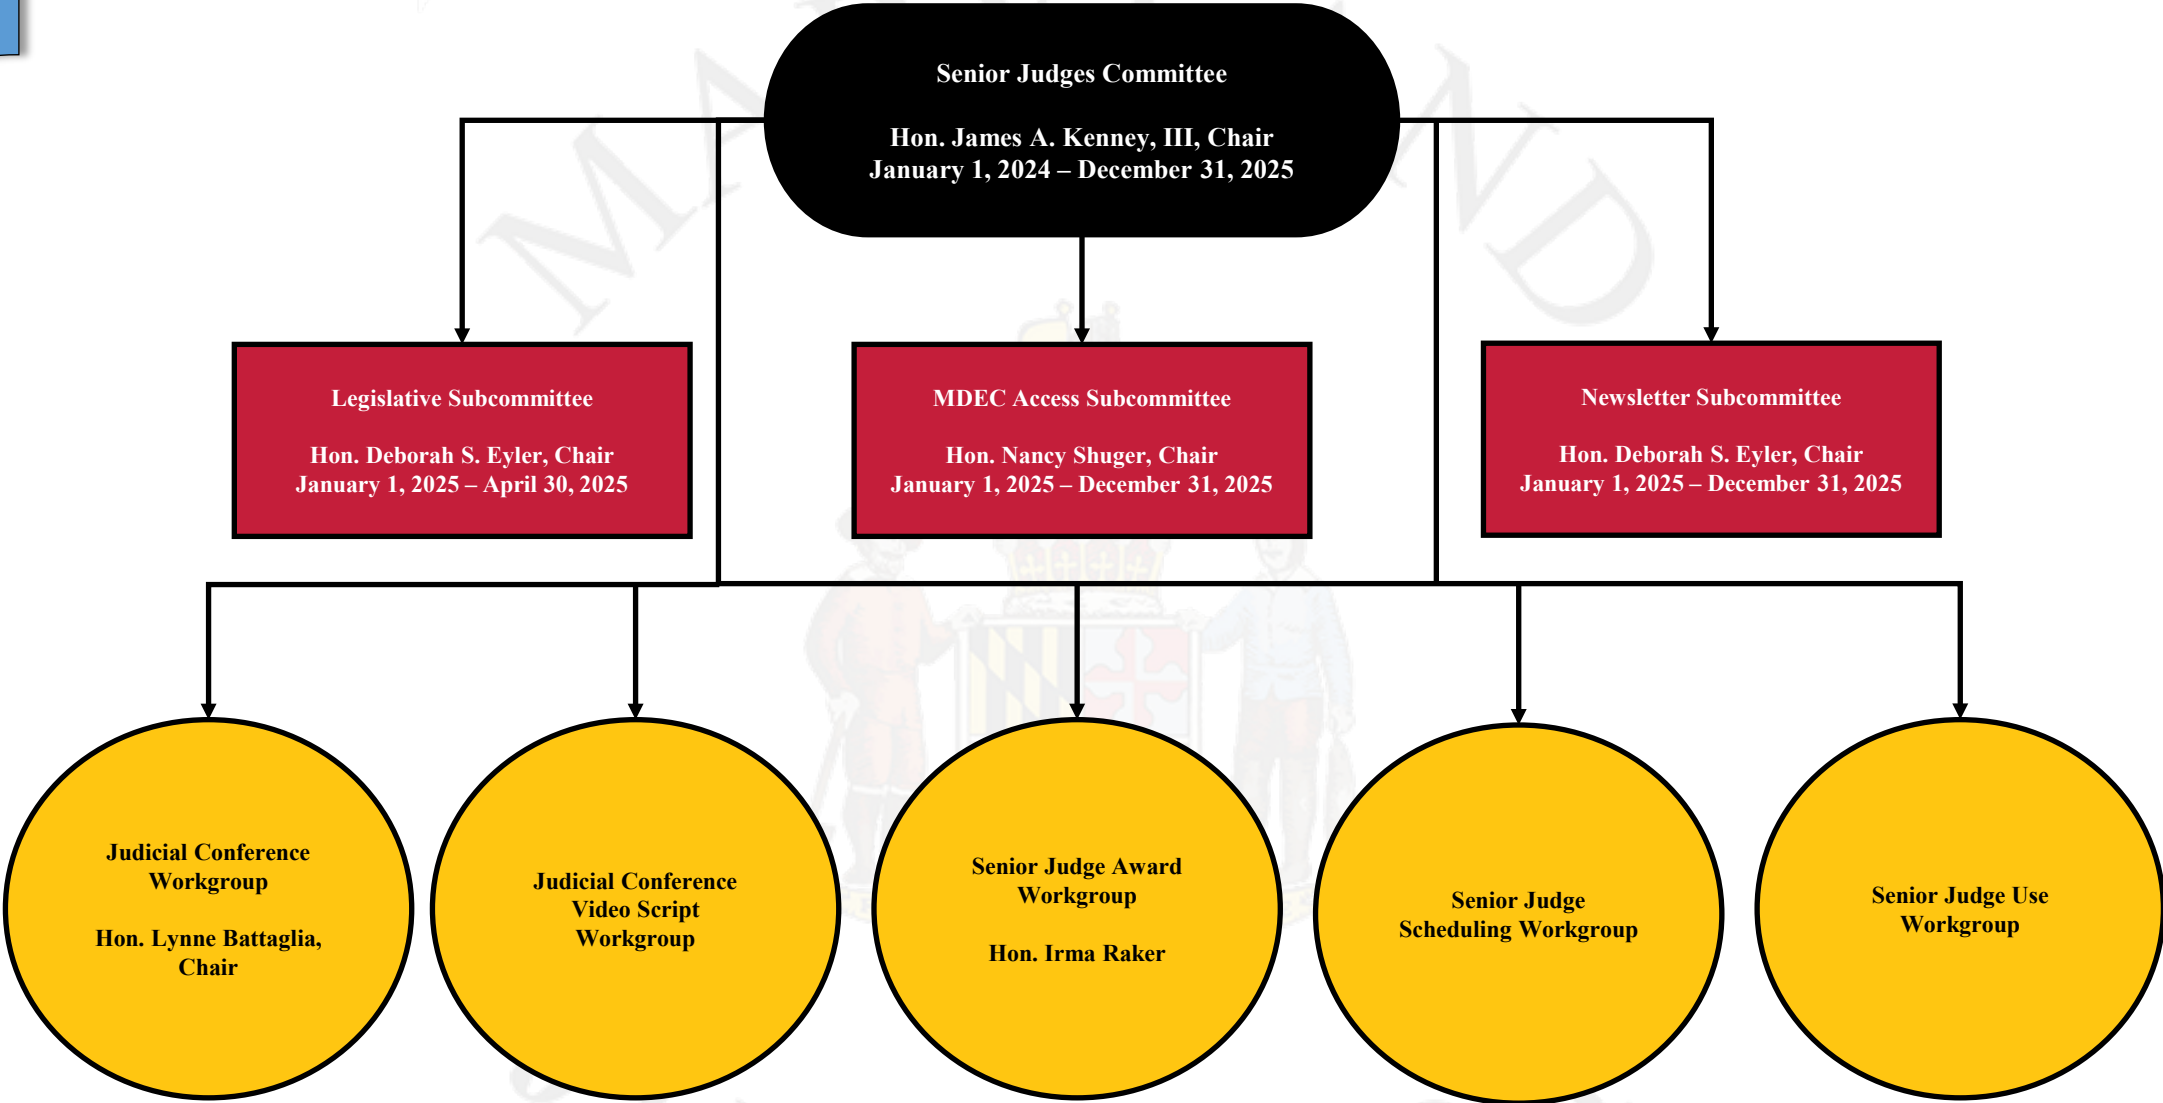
Senior Judges Committee

Hon. James A. Kenney, III, Chair
January 1, 2024 – December 31, 2025

Legislative Subcommittee

Hon. Deborah S. Eyler, Chair
January 1, 2025 – April 30, 2025

MDEC Access Subcommittee

Hon. Nancy Shuger, Chair
January 1, 2025 – December 31, 2025

Newsletter Subcommittee

Hon. Deborah S. Eyler, Chair
January 1, 2025 – December 31, 2025

Judicial Conference Workgroup

Hon. Lynne Battaglia, Chair

Judicial Conference Video Script Workgroup

Senior Judge Award Workgroup

Hon. Irma Raker

Senior Judge Scheduling Workgroup

Senior Judge Use Workgroup